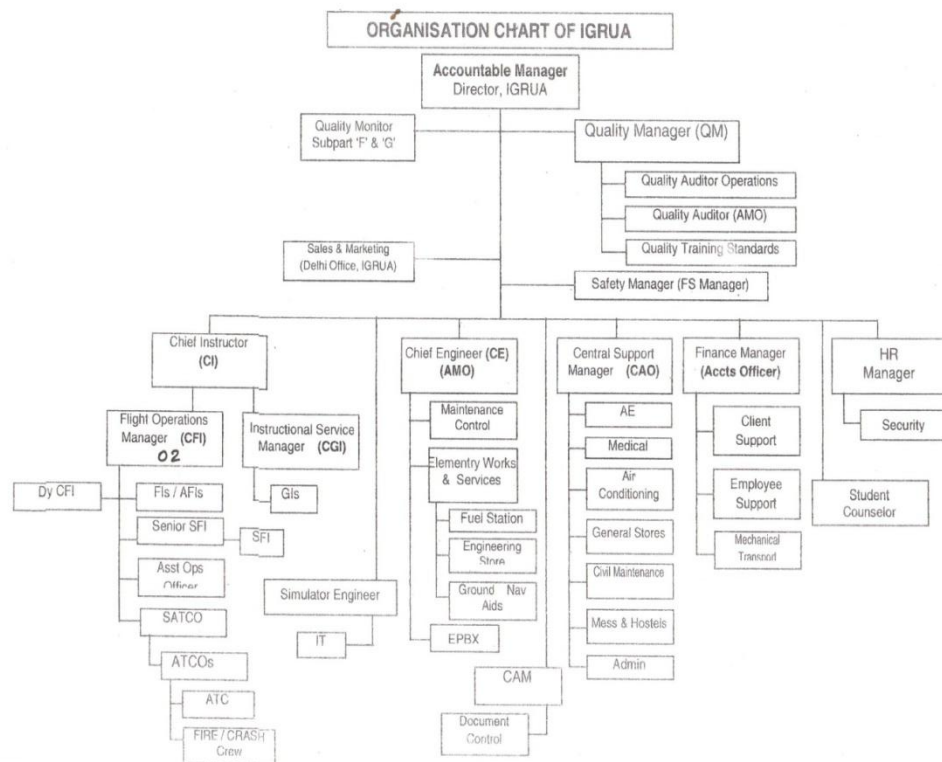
ORGANISATION CHART OF IGRUA

Accountable Manager
Director, IGRUA

Quality Monitor
Subpart 'F' & 'G'

Quality Manager (QM)

Quality Auditor Operations

Quality Auditor (AMO)

Quality Training Standards

Sales & Marketing
(Delhi Office, IGRUA)

Safety Manager (FS Manager)

Chief Instructor
(CI)

Flight Operations
Manager (CFI)
02

Instructional Service
Manager (CGI)

Dy CFI

FIs / AFIs

Senior SFI

SFI

GIs

Asst Ops
Officer

SATCO

ATCOs

ATC

FIRE / CRASH
Crew

Simulator Engineer

IT

Chief Engineer (CE)
(AMO)

Maintenance
Control

Elementry Works
& Services

Fuel Station

Engineering
Store

Ground Nav
Aids

EPBX

CAM

Document
Control

Central Support
Manager (CAO)

AE

Medical

Air
Conditioning

General Stores

Civil Maintenance

Mess & Hostels

Admin

Finance Manager
(Accts Officer)

Client
Support

Employee
Support

Mechanical
Transport

HR
Manager

Security

Student
Counselor